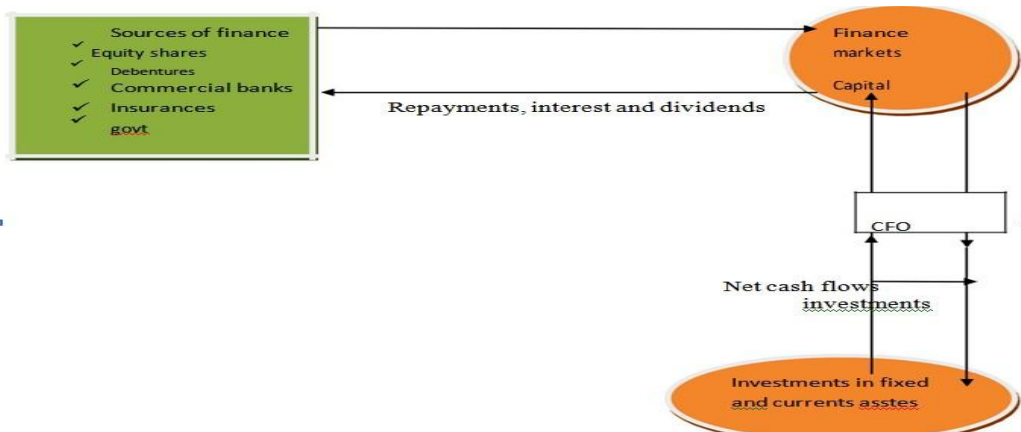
Sources of finance
✓ Equity shares
✓ Debentures
✓ Commercial banks
✓ Insurances
✓ govt

Finance markets
Capital

Repayments, interest and dividends

CFO

Net cash flows
investments

Investments in fixed and currents asstes